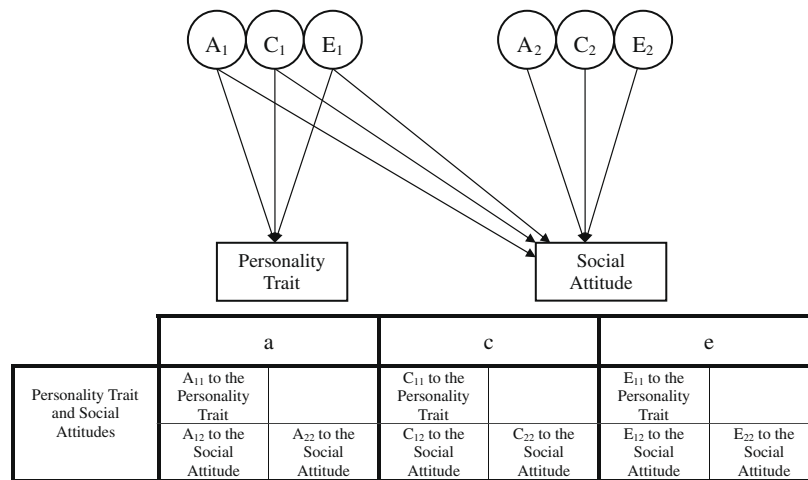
$A_1$ $C_1$ $E_1$ $A_2$ $C_2$ $E_2$

Personality Trait

Social Attitude

| | a | | c | | e | |
|---|---|---|---|---|---|---|
| Personality Trait and Social Attitudes | $A_{11}$ to the Personality Trait | | $C_{11}$ to the Personality Trait | | $E_{11}$ to the Personality Trait | |
| | $A_{12}$ to the Social Attitude | $A_{22}$ to the Social Attitude | $C_{12}$ to the Social Attitude | $C_{22}$ to the Social Attitude | $E_{12}$ to the Social Attitude | $E_{22}$ to the Social Attitude |